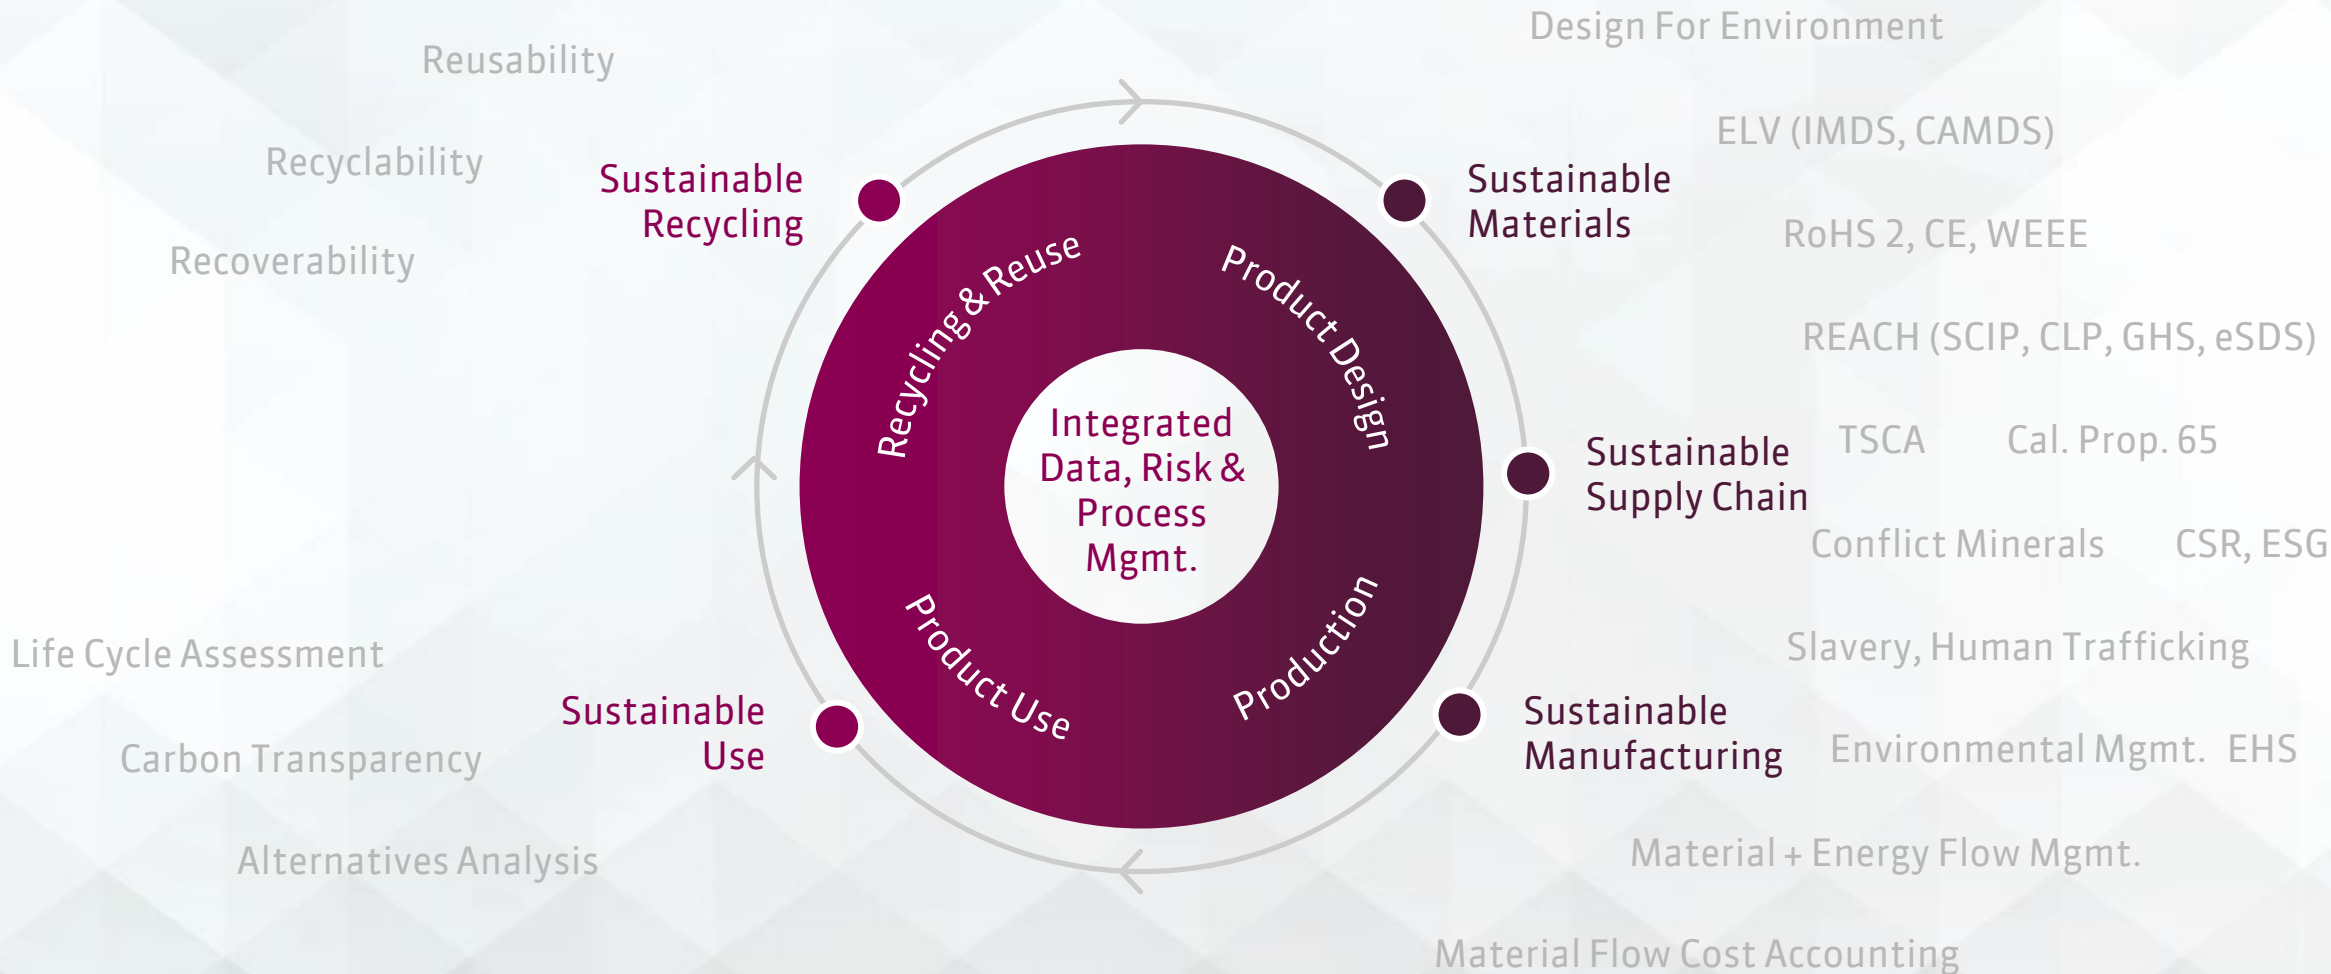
Reusability

Recyclability

Recoverability

Sustainable Recycling

Design For Environment

ELV (IMDS, CAMDS)

Sustainable Materials

RoHS 2, CE, WEEE

REACH (SCIP, CLP, GHS, eSDS)

Recycling & Reuse

Product Design

Integrated Data, Risk & Process Mgmt.

Sustainable Supply Chain

TSCA

Cal. Prop. 65

Conflict Minerals

CSR, ESG

Product Use

Production

Slavery, Human Trafficking

Life Cycle Assessment

Sustainable Use

Carbon Transparency

Sustainable Manufacturing

Environmental Mgmt. EHS

Alternatives Analysis

Material + Energy Flow Mgmt.

Material Flow Cost Accounting